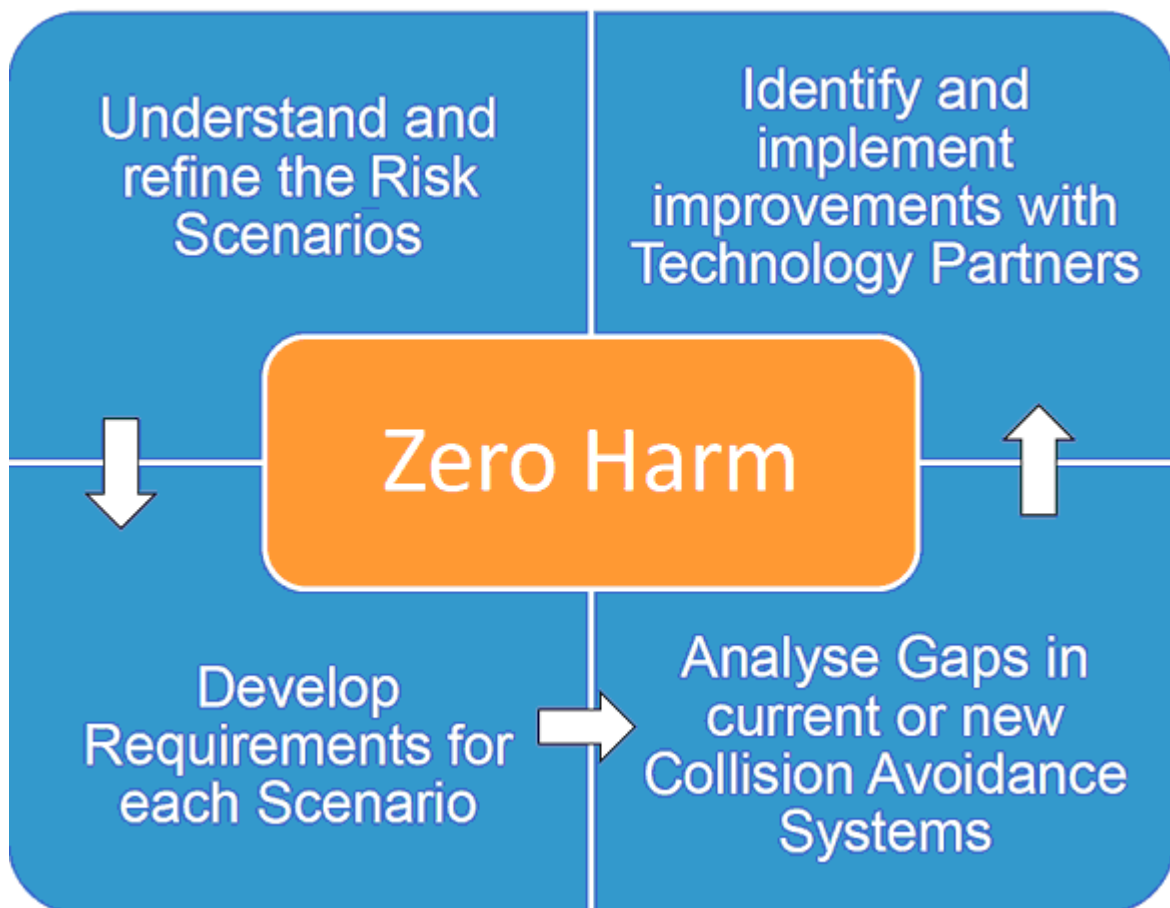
Understand and refine the Risk Scenarios

Identify and implement improvements with Technology Partners

Zero Harm

Develop Requirements for each Scenario

Analyse Gaps in current or new Collision Avoidance Systems